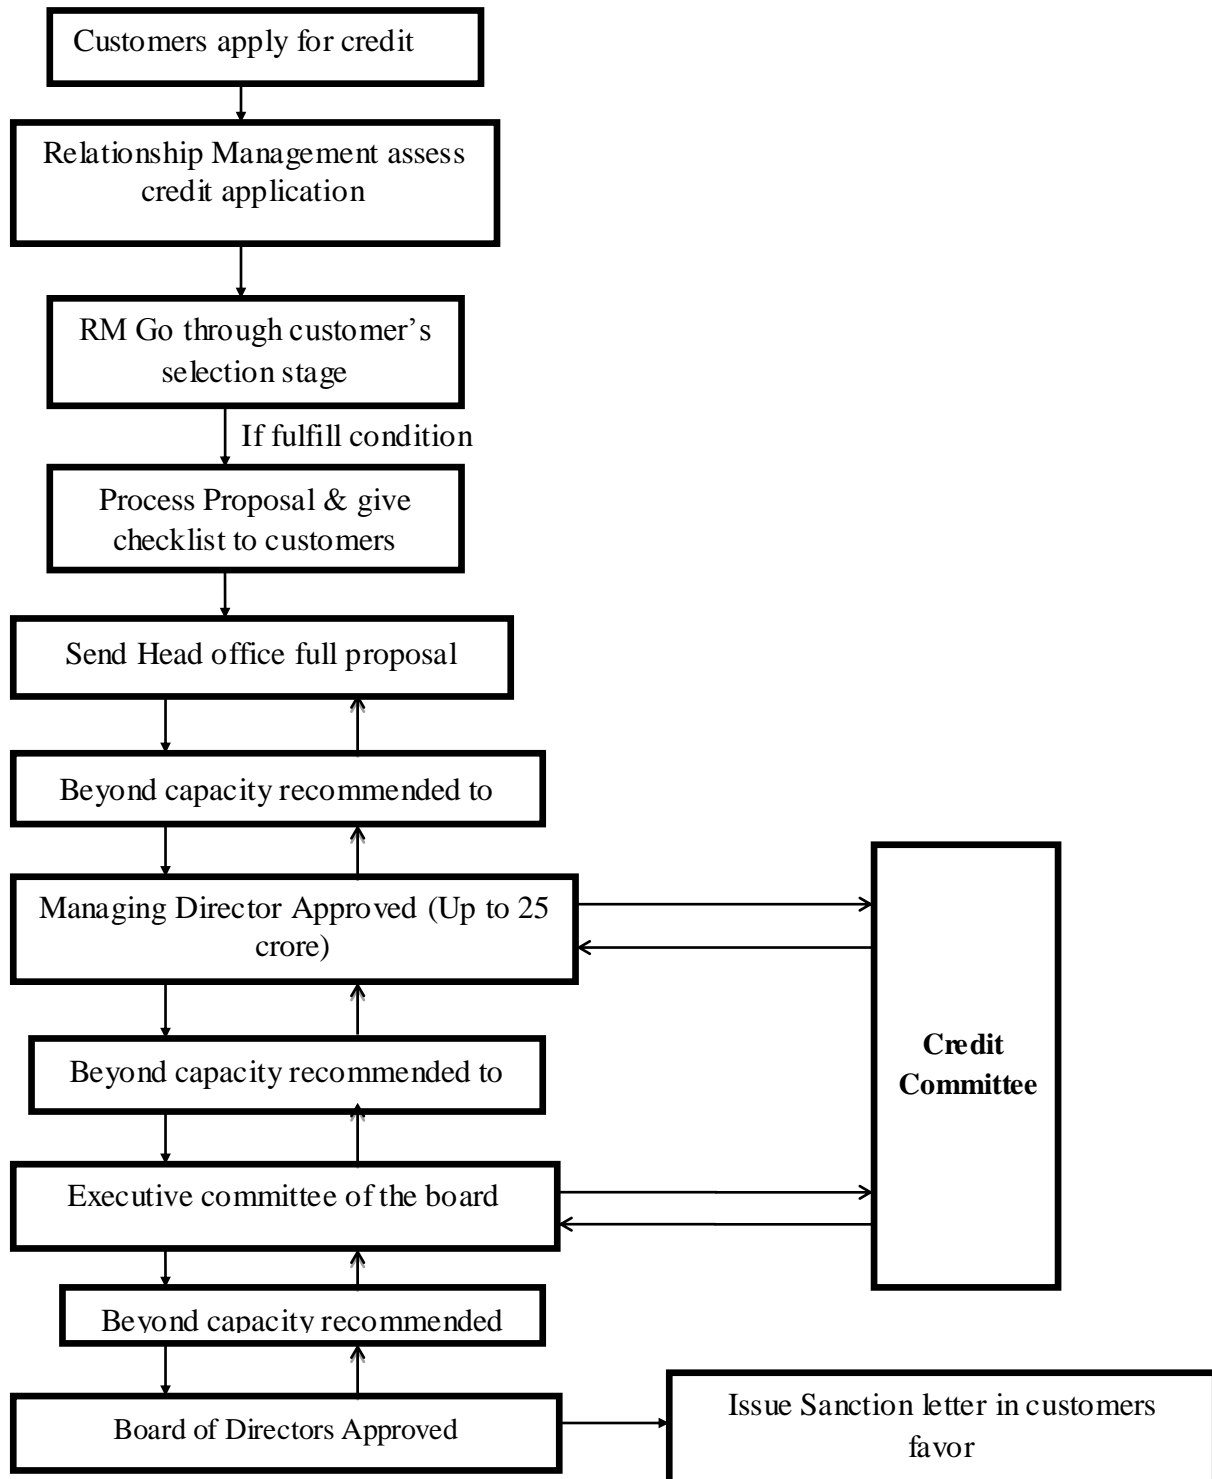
Customers apply for credit

Relationship Management assess credit application

RM Go through customer's selection stage

If fulfill condition

Process Proposal & give checklist to customers

Send Head office full proposal

Beyond capacity recommended to

Managing Director Approved (Up to 25 crore)

Credit Committee

Beyond capacity recommended to

Executive committee of the board

Beyond capacity recommended

Board of Directors Approved

Issue Sanction letter in customers favor